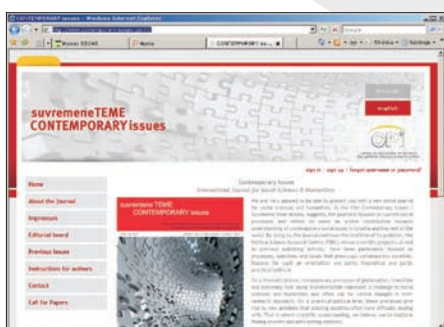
CONTEMPORARY issues - Windows Internet Explorer

suvremeneTEME
CONTEMPORARY issues

english

sign in | Forgot username or password?

Home
About the Journal
Impressum
Editorial board
Previous Issues
Instructions for authors
Contact
Call for Papers

Contemporary Issues
International Journal for Social Sciences & Humanities

suvremene TEME
CONTEMPORARY issues

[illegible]